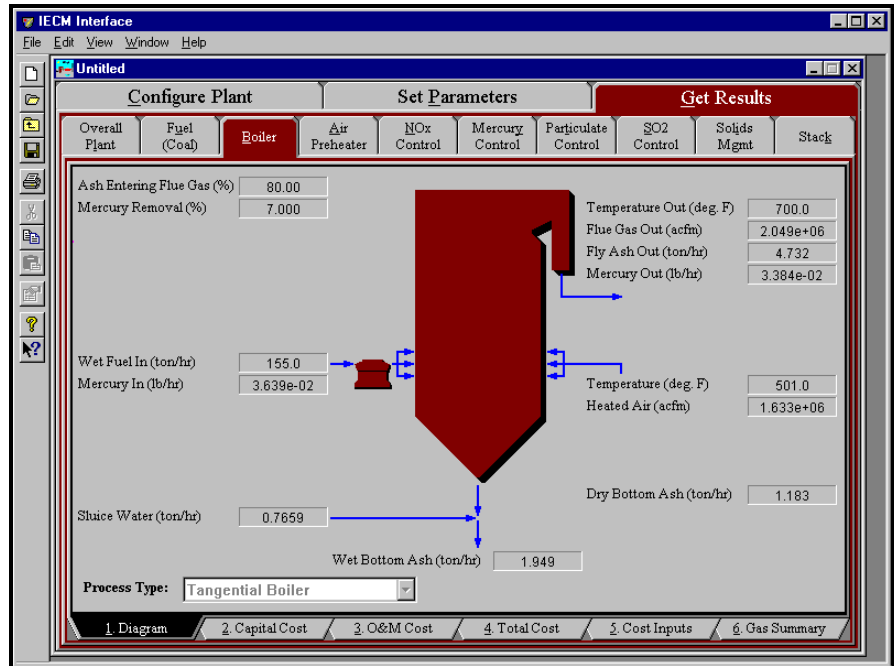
IECM Interface

File Edit View Window Help

Untitled

Configure Plant | Set Parameters | Get Results

Overall Plant | Fuel (Coal) | Boiler | Air Preheater | NOx Control | Mercury Control | Particulate Control | SO2 Control | Solids Mgmt | Stack

Ash Entering Flue Gas (%) 80.00
Mercury Removal (%) 7.000

Temperature Out (deg. F) 700.0
Flue Gas Out (acfm) 2.049e+06
Fly Ash Out (ton/hr) 4.732
Mercury Out (lb/hr) 3.384e-02

Wet Fuel In (ton/hr) 155.0
Mercury In (lb/hr) 3.639e-02

Temperature (deg. F) 501.0
Heated Air (acfm) 1.633e+06

Dry Bottom Ash (ton/hr) 1.183

Sluice Water (ton/hr) 0.7659

Wet Bottom Ash (ton/hr) 1.949

Process Type: Tangential Boiler

1. Diagram | 2. Capital Cost | 3. O&M Cost | 4. Total Cost | 5. Cost Inputs | 6. Gas Summary